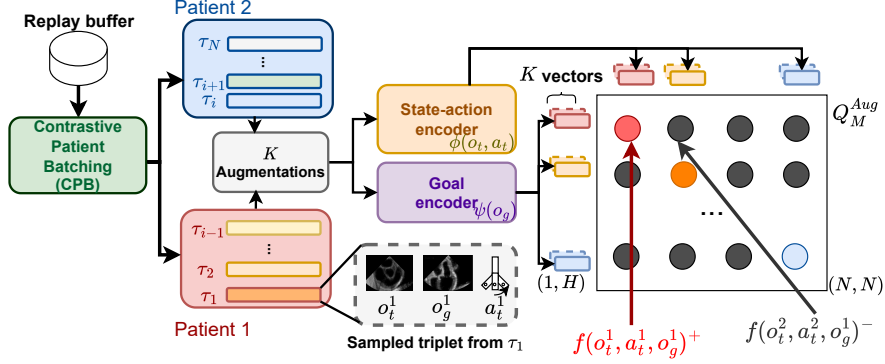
Replay buffer

Patient 2

$\tau_N$

⋮

$\tau_{i+1}$

$\tau_i$

Contrastive Patient Batching (CPB)

$K$ Augmentations

$\tau_{i-1}$

⋮

$\tau_2$

$\tau_1$

Patient 1

$o_t^1$ $o_g^1$ $a_t^1$

Sampled triplet from $\tau_1$

State-action encoder $\phi(o_t, a_t)$

Goal encoder $\psi(o_g)$

$K$ vectors

$(1, H)$

$Q_M^{Aug}$

...

$(N, N)$

$f(o_t^1, a_t^1, o_g^1)^+$

$f(o_t^2, a_t^2, o_g^1)^-$